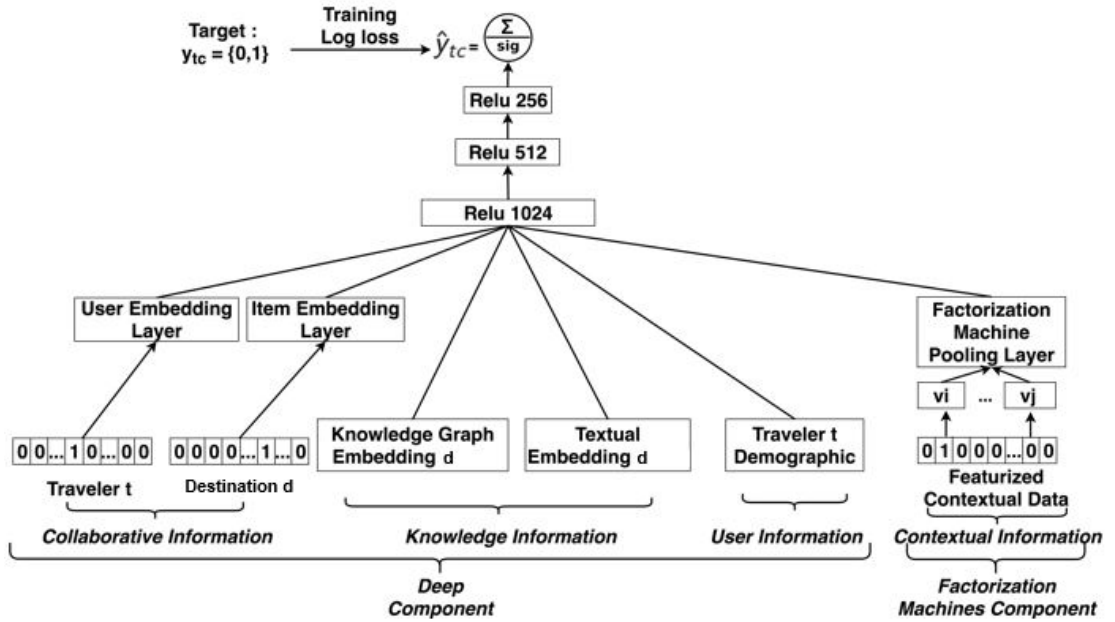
Target :
$y_{tc} = \{0,1\}$

Training
Log loss

$\hat{y}_{tc} = \frac{\Sigma}{sig}$

Relu 256

Relu 512

Relu 1024

User Embedding Layer

Item Embedding Layer

Factorization Machine Pooling Layer

vi ... vj

0 0 ... 1 0 ... 0 0

0 0 0 0 ... 1 ... 0

Knowledge Graph Embedding d

Textual Embedding d

Traveler t Demographic

0 1 0 0 0 ... 0 0

Traveler t

Destination d

Featurized Contextual Data

Collaborative Information

Knowledge Information

User Information

Contextual Information

Deep Component

Factorization Machines Component